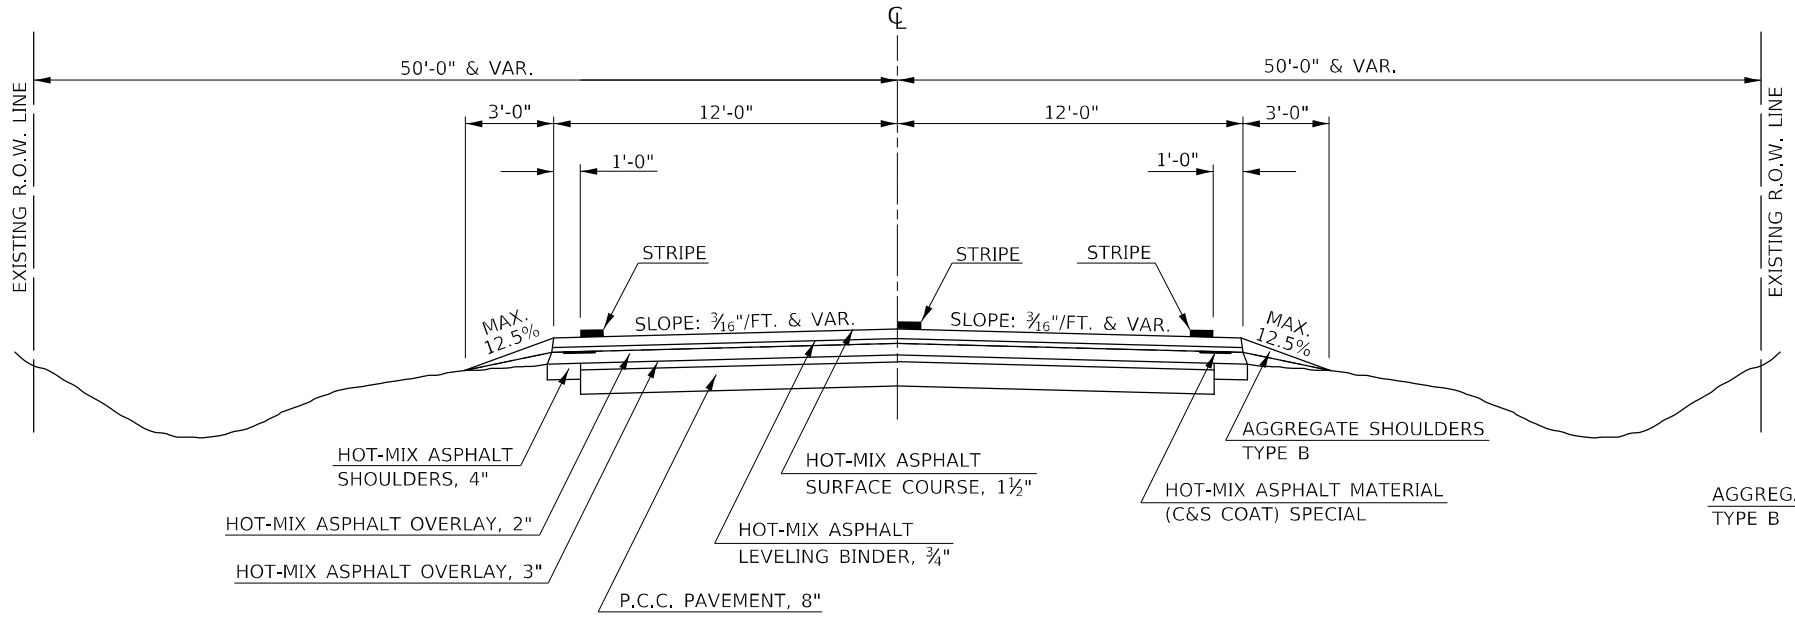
℄

50'-0" & VAR.

50'-0" & VAR.

EXISTING R.O.W. LINE

EXISTING R.O.W. LINE

3'-0"

12'-0"

12'-0"

3'-0"

1'-0"

1'-0"

STRIPE

STRIPE

STRIPE

MAX. 12.5%

SLOPE: $\frac{3}{16}$"/FT. & VAR.

SLOPE: $\frac{3}{16}$"/FT. & VAR.

MAX. 12.5%

AGGREGATE SHOULDERS TYPE B

HOT-MIX ASPHALT SHOULDERS, 4"

HOT-MIX ASPHALT SURFACE COURSE, $1\frac{1}{2}$"

HOT-MIX ASPHALT MATERIAL (C&S COAT) SPECIAL

AGGREG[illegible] TYPE B

HOT-MIX ASPHALT OVERLAY, 2"

HOT-MIX ASPHALT LEVELING BINDER, $\frac{3}{4}$"

HOT-MIX ASPHALT OVERLAY, 3"

P.C.C. PAVEMENT, 8"